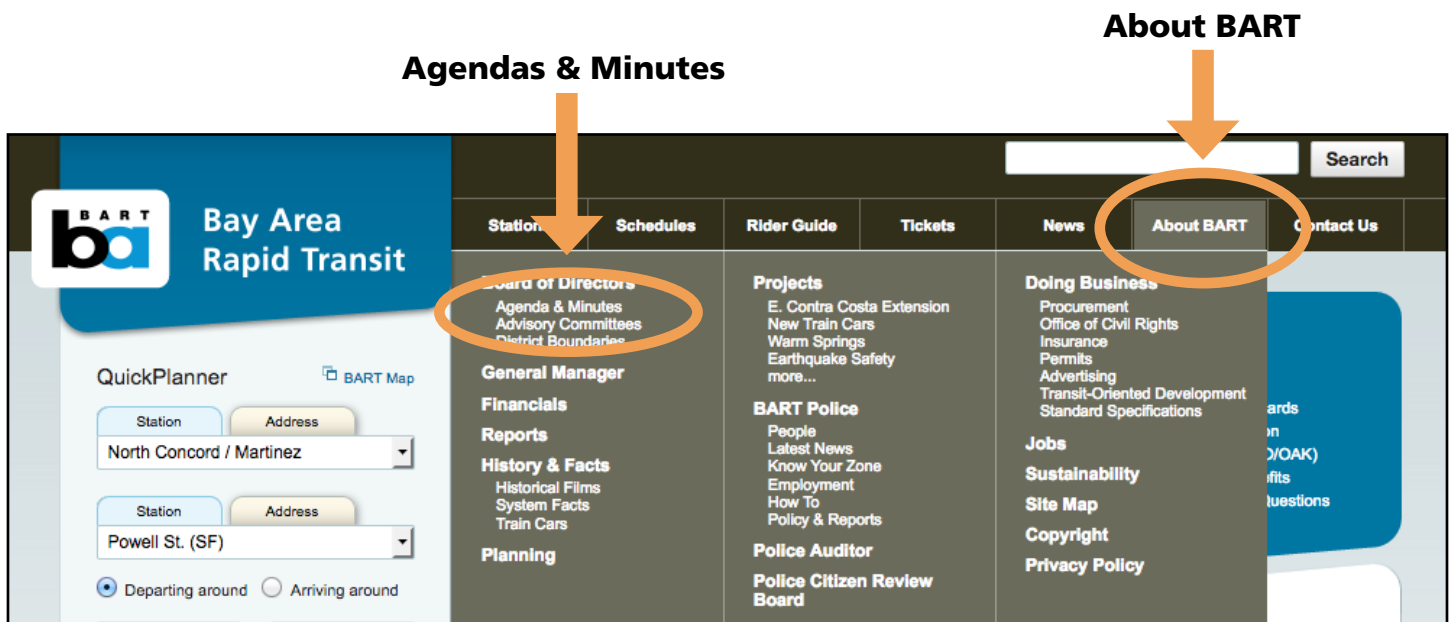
About BART

Agendas & Minutes

Search

BART ba Bay Area Rapid Transit

Station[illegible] Schedules Rider Guide Tickets News About BART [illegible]ontact Us

Board of Directors
Agenda & Minutes
Advisory Committees
District Boundaries

General Manager

Financials

Reports

History & Facts
Historical Films
System Facts
Train Cars

Planning

Projects
E. Contra Costa Extension
New Train Cars
Warm Springs
Earthquake Safety
more...

BART Police
People
Latest News
Know Your Zone
Employment
How To
Policy & Reports

Police Auditor

Police Citizen Review Board

Doing Business
Procurement
Office of Civil Rights
Insurance
Permits
Advertising
Transit-Oriented Development
Standard Specifications

Jobs

Sustainability

Site Map

Copyright

Privacy Policy

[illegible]ards
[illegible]n
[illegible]D/OAK)
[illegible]efits
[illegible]uestions

QuickPlanner

BART Map

Station Address
North Concord / Martinez

Station Address
Powell St. (SF)

Departing around Arriving around